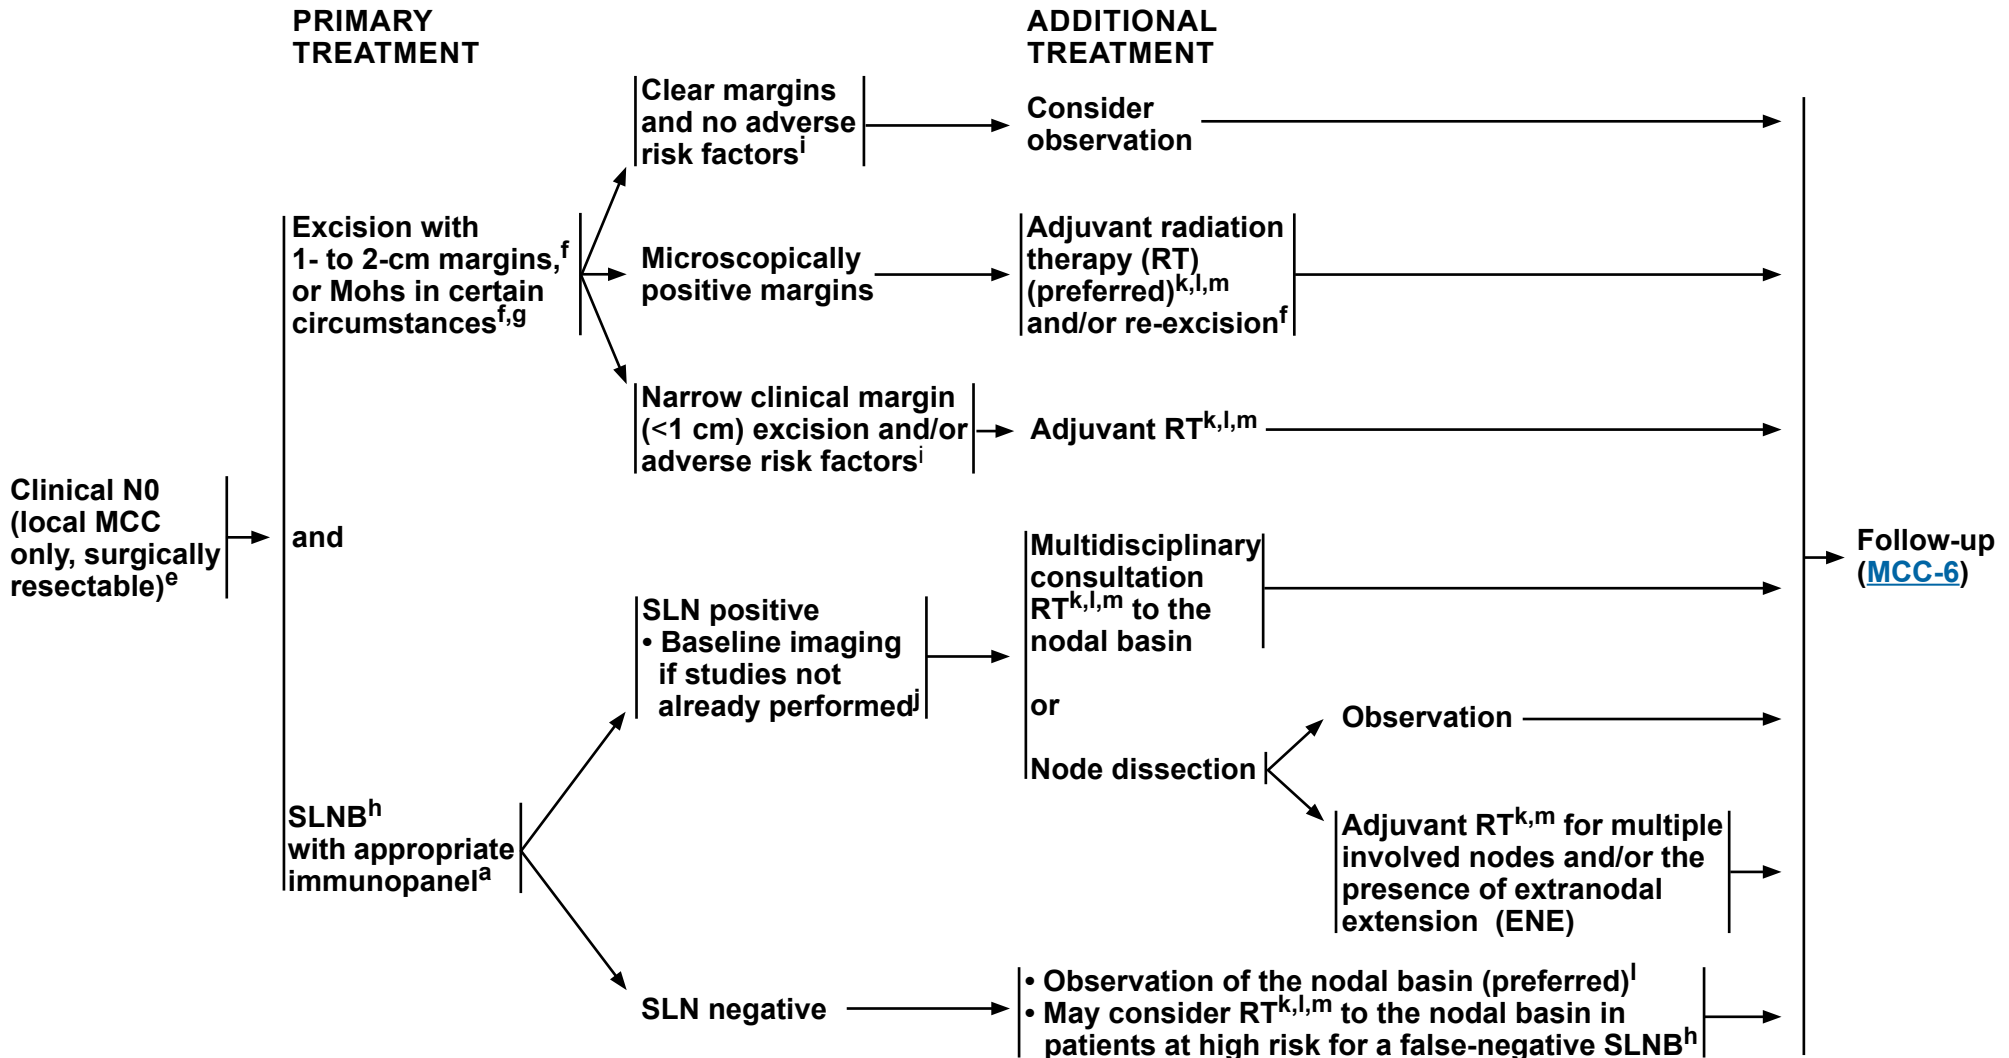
PRIMARY TREATMENT

ADDITIONAL TREATMENT

Clinical N0 (local MCC only, surgically resectable)$^{e}$

Excision with 1- to 2-cm margins,$^{f}$ or Mohs in certain circumstances$^{f,g}$

Clear margins and no adverse risk factors$^{i}$

Consider observation

Microscopically positive margins

Adjuvant radiation therapy (RT) (preferred)$^{k,l,m}$ and/or re-excision$^{f}$

Narrow clinical margin (<1 cm) excision and/or adverse risk factors$^{i}$

Adjuvant RT$^{k,l,m}$

and

SLNB$^{h}$ with appropriate immunopanel$^{a}$

SLN positive
• Baseline imaging if studies not already performed$^{j}$

Multidisciplinary consultation RT$^{k,l,m}$ to the nodal basin

or

Node dissection

Observation

Adjuvant RT$^{k,m}$ for multiple involved nodes and/or the presence of extranodal extension (ENE)

SLN negative

• Observation of the nodal basin (preferred)$^{l}$
• May consider RT$^{k,l,m}$ to the nodal basin in patients at high risk for a false-negative SLNB$^{h}$

Follow-up (MCC-6)